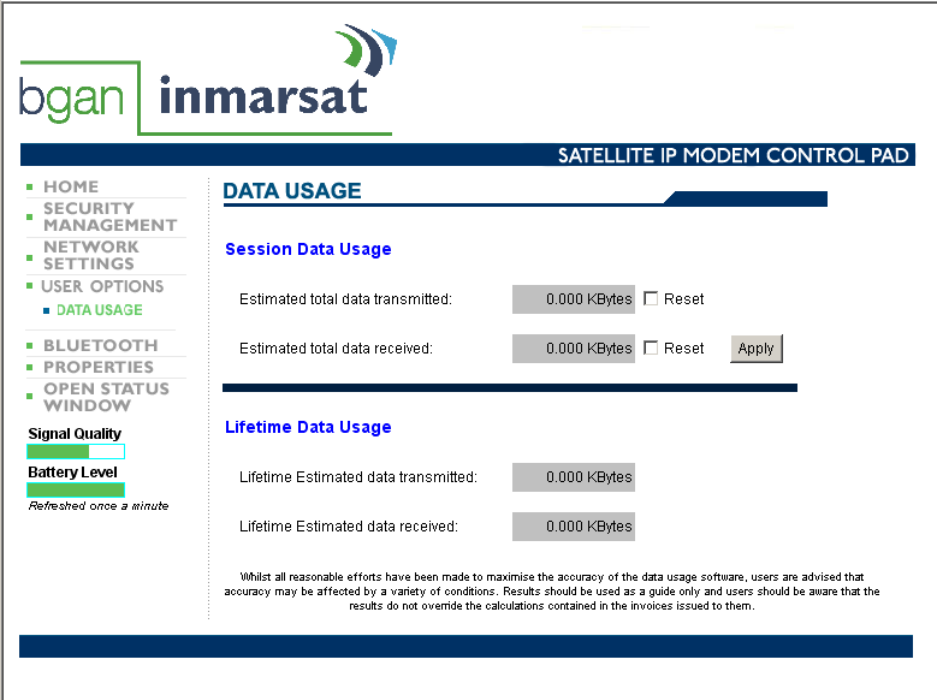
bgan inmarsat

SATELLITE IP MODEM CONTROL PAD

HOME
SECURITY MANAGEMENT
NETWORK SETTINGS
USER OPTIONS
DATA USAGE
BLUETOOTH
PROPERTIES
OPEN STATUS WINDOW

Signal Quality
Battery Level
Refreshed once a minute

DATA USAGE

Session Data Usage

Estimated total data transmitted: 0.000 KBytes Reset

Estimated total data received: 0.000 KBytes Reset Apply

Lifetime Data Usage

Lifetime Estimated data transmitted: 0.000 KBytes

Lifetime Estimated data received: 0.000 KBytes

Whilst all reasonable efforts have been made to maximise the accuracy of the data usage software, users are advised that accuracy may be affected by a variety of conditions. Results should be used as a guide only and users should be aware that the results do not override the calculations contained in the invoices issued to them.